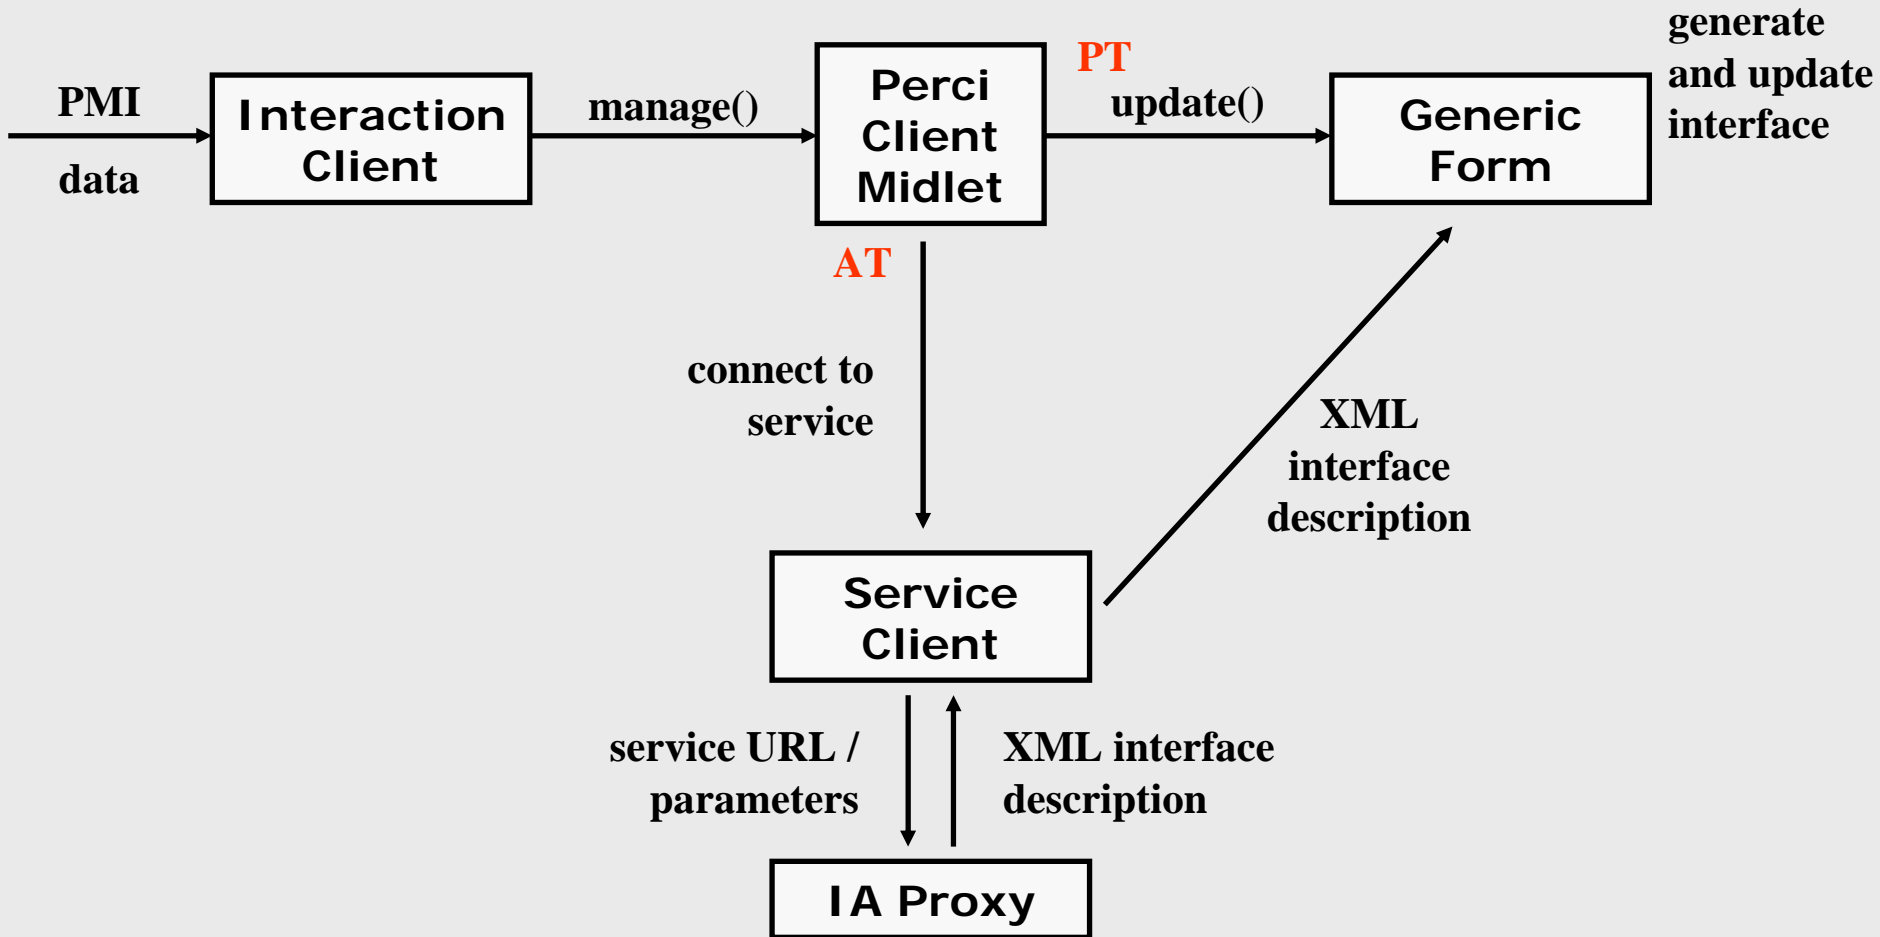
PMI
data

Interaction Client

manage()

Perci Client Midlet

PT
update()

Generic Form

generate and update interface

AT

connect to service

XML interface description

Service Client

service URL / parameters

XML interface description

IA Proxy